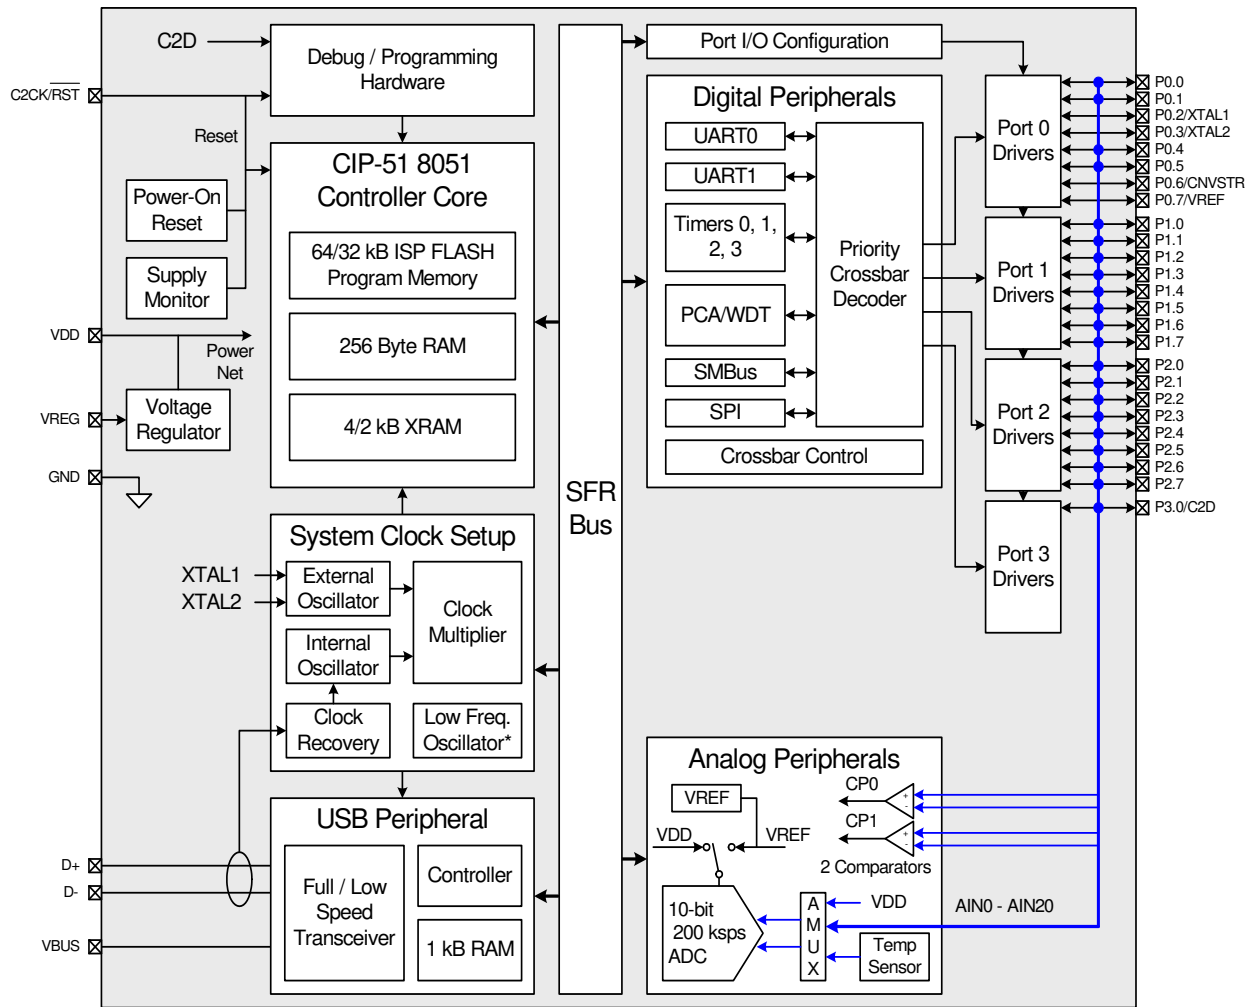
C2D

C2CK/$\overline{RST}$

Debug / Programming Hardware

Reset

Power-On Reset

Supply Monitor

VDD

Power Net

VREG

Voltage Regulator

GND

CIP-51 8051 Controller Core

64/32 kB ISP FLASH Program Memory

256 Byte RAM

4/2 kB XRAM

System Clock Setup

XTAL1

XTAL2

External Oscillator

Internal Oscillator

Clock Multiplier

Clock Recovery

Low Freq. Oscillator*

USB Peripheral

Full / Low Speed Transceiver

Controller

1 kB RAM

D+

D-

VBUS

SFR Bus

Port I/O Configuration

Digital Peripherals

UART0

UART1

Timers 0, 1, 2, 3

PCA/WDT

SMBus

SPI

Priority Crossbar Decoder

Crossbar Control

Port 0 Drivers

Port 1 Drivers

Port 2 Drivers

Port 3 Drivers

P0.0
P0.1
P0.2/XTAL1
P0.3/XTAL2
P0.4
P0.5
P0.6/CNVSTR
P0.7/VREF
P1.0
P1.1
P1.2
P1.3
P1.4
P1.5
P1.6
P1.7
P2.0
P2.1
P2.2
P2.3
P2.4
P2.5
P2.6
P2.7
P3.0/C2D

Analog Peripherals

VREF

CP0

CP1

VDD

VREF

2 Comparators

10-bit 200 ksps ADC

A M U X

VDD

Temp Sensor

AIN0 - AIN20